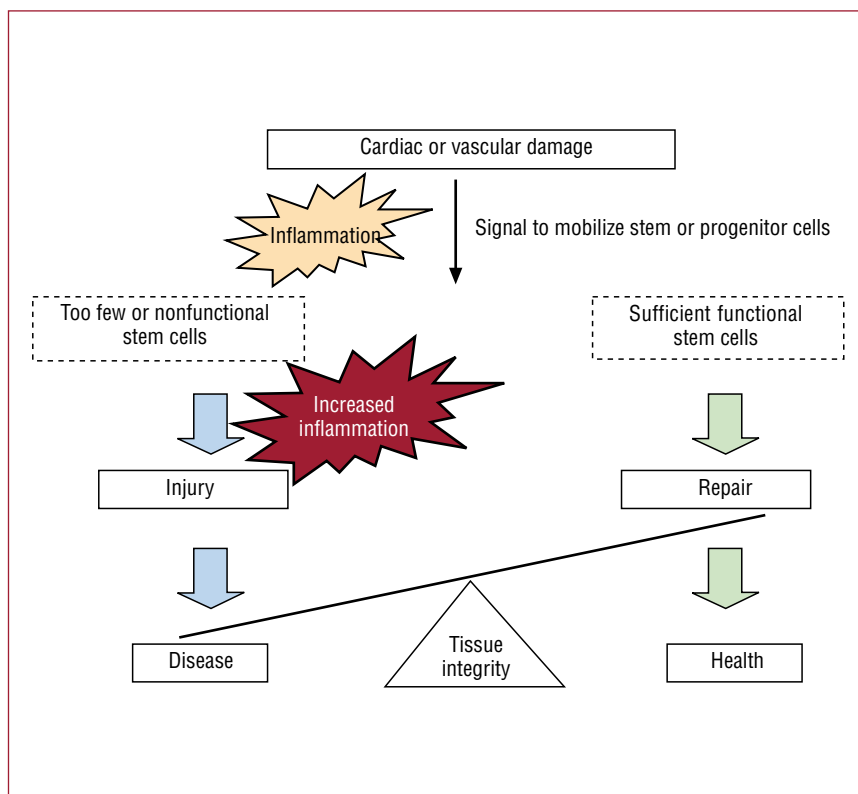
Cardiac or vascular damage

Inflammation

Signal to mobilize stem or progenitor cells

Too few or nonfunctional stem cells

Sufficient functional stem cells

Increased inflammation

Injury

Repair

Disease

Tissue integrity

Health